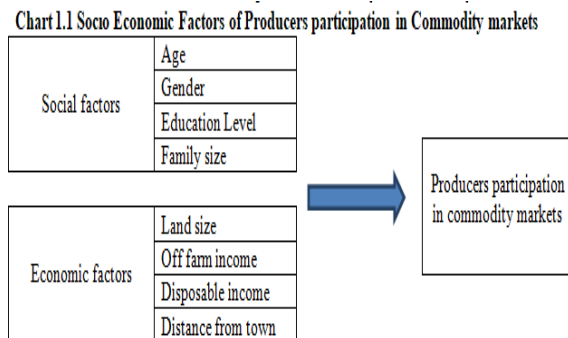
Chart 1.1 Socio Economic Factors of Producers participation in Commodity markets

| Social factors | Age |
|---|---|
| | Gender |
| | Education Level |
| | Family size |

| Economic factors | Land size |
|---|---|
| | Off farm income |
| | Disposable income |
| | Distance from town |

Producers participation in commodity markets